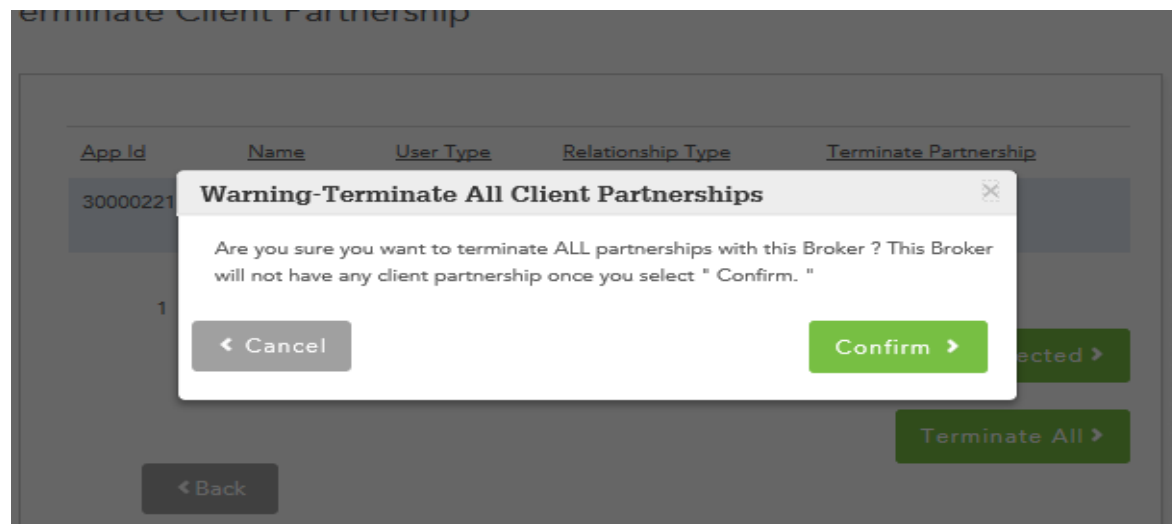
erminate Client Partnership

| App Id | Name | User Type | Relationship Type | Terminate Partnership |
|---|---|---|---|---|
| 30000221 | | | | |

1

Warning-Terminate All Client Partnerships

×

Are you sure you want to terminate ALL partnerships with this Broker ? This Broker will not have any client partnership once you select " Confirm. "

‹ Cancel

Confirm ›

ected ›

Terminate All ›

‹ Back